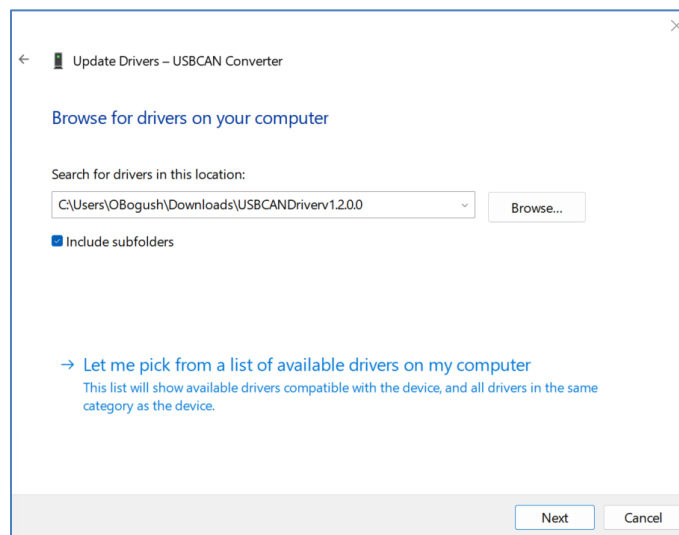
Update Drivers – USBCAN Converter

Browse for drivers on your computer

Search for drivers in this location:

C:\Users\OBogush\Downloads\USBCANDriverv1.2.0.0

Browse...

Include subfolders

→ Let me pick from a list of available drivers on my computer

This list will show available drivers compatible with the device, and all drivers in the same category as the device.

Next

Cancel